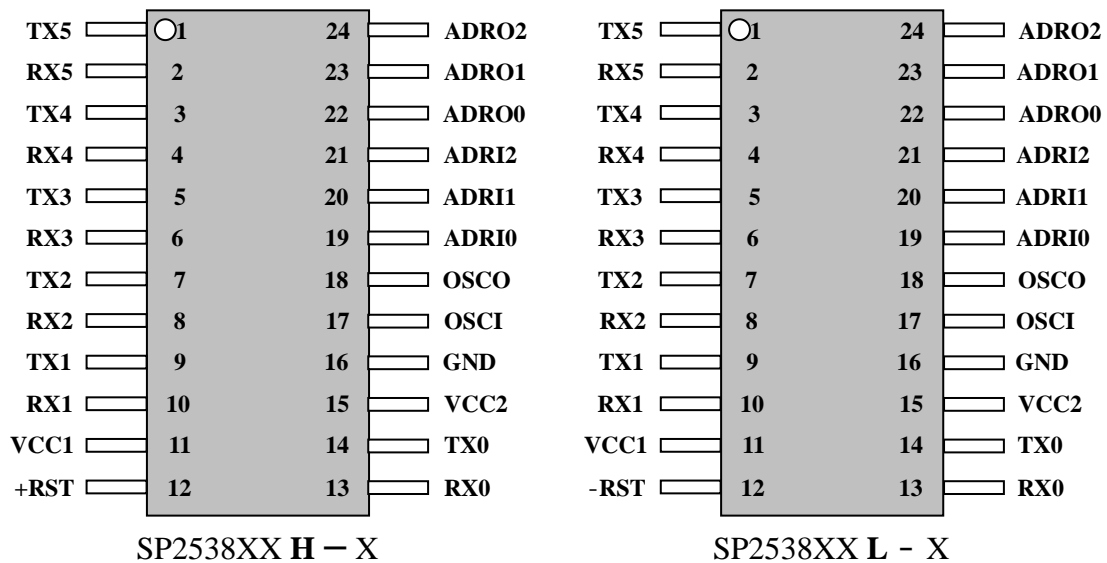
TX5 1 24 ADRO2
RX5 2 23 ADRO1
TX4 3 22 ADRO0
RX4 4 21 ADRI2
TX3 5 20 ADRI1
RX3 6 19 ADRI0
TX2 7 18 OSCO
RX2 8 17 OSCI
TX1 9 16 GND
RX1 10 15 VCC2
VCC1 11 14 TX0
+RST 12 13 RX0

SP2538XX H – X

TX5 1 24 ADRO2
RX5 2 23 ADRO1
TX4 3 22 ADRO0
RX4 4 21 ADRI2
TX3 5 20 ADRI1
RX3 6 19 ADRI0
TX2 7 18 OSCO
RX2 8 17 OSCI
TX1 9 16 GND
RX1 10 15 VCC2
VCC1 11 14 TX0
-RST 12 13 RX0

SP2538XX L - X